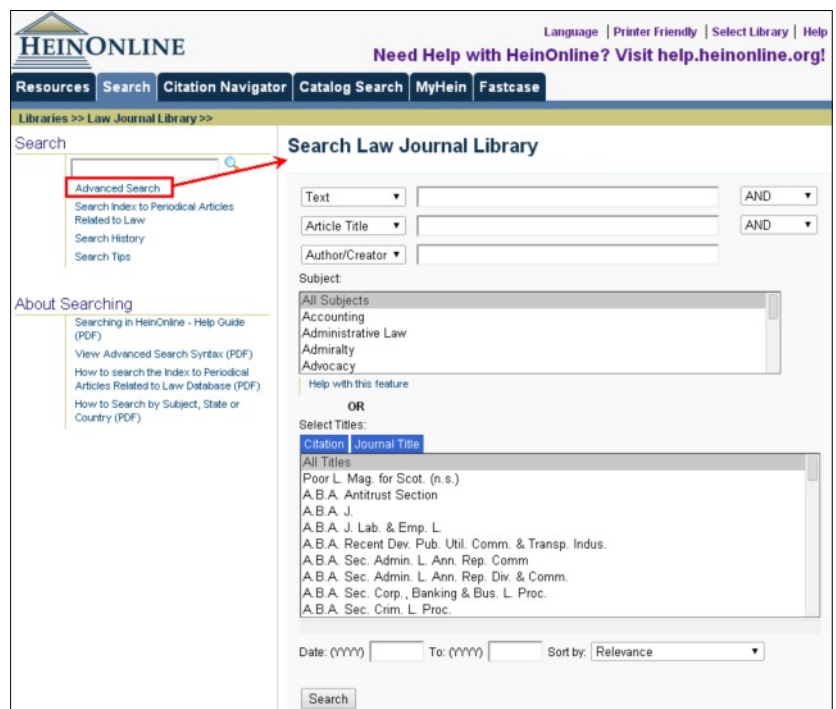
HEINONLINE

Language | Printer Friendly | Select Library | Help

Need Help with HeinOnline? Visit help.heinonline.org!

Resources | Search | Citation Navigator | Catalog Search | MyHein | Fastcase

Libraries >> Law Journal Library >>

Search

Advanced Search

Search Index to Periodical Articles Related to Law

Search History

Search Tips

About Searching

Searching in HeinOnline - Help Guide (PDF)

View Advanced Search Syntax (PDF)

How to search the Index to Periodical Articles Related to Law Database (PDF)

How to Search by Subject, State or Country (PDF)

Search Law Journal Library

Text | AND

Article Title | AND

Author/Creator

Subject:

All Subjects
Accounting
Administrative Law
Admiralty
Advocacy

Help with this feature

OR

Select Titles:

Citation | Journal Title

All Titles
Poor L. Mag. for Scot. (n.s.)
A.B.A. Antitrust Section
A.B.A. J.
A.B.A. J. Lab. & Emp. L.
A.B.A. Recent Dev. Pub. Util. Comm. & Transp. Indus.
A.B.A. Sec. Admin. L. Ann. Rep. Comm
A.B.A. Sec. Admin. L. Ann. Rep. Div. & Comm.
A.B.A. Sec. Corp., Banking & Bus. L. Proc.
A.B.A. Sec. Crim. L. Proc.

Date: (YYYY) To: (YYYY) Sort by: Relevance

Search